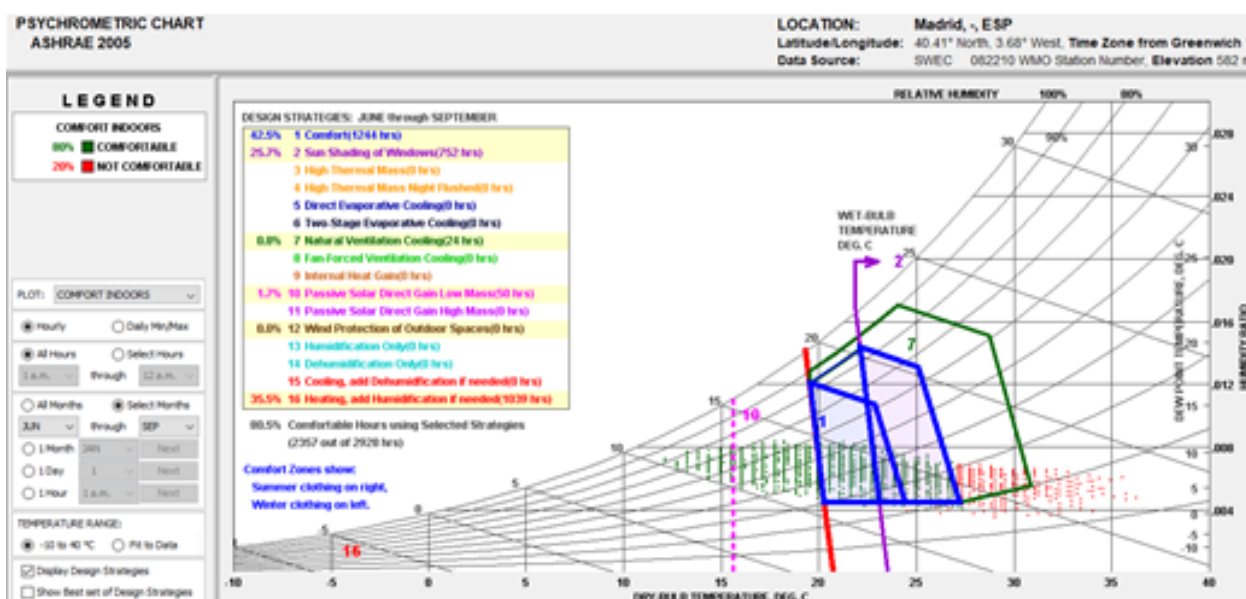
PSYCHROMETRIC CHART
ASHRAE 2005

LOCATION: Madrid, -, ESP
Latitude/Longitude: 40.41° North, 3.68° West, Time Zone from Greenwich
Data Source: SWEC 082210 WMO Station Number, Elevation 582 m

LEGEND
COMFORT INDOORS
80% COMFORTABLE
20% NOT COMFORTABLE

PLOT: COMFORT INDOORS
Hourly
Daily Min/Max
All Hours
Select Hours
1 a.m. through 12 a.m.
All Months
Select Months
JUN through SEP
1 Month JAN Next
1 Day 1 Next
1 Hour 1 a.m. Next
TEMPERATURE RANGE:
-10 to 40 °C
Fit to Data
Display Design Strategies
Show Best set of Design Strategies

DESIGN STRATEGIES: JUNE through SEPTEMBER

| | |
|---|---|
| 42.5% | 1 Comfort(1244 hrs) |
| 25.7% | 2 Sun Shading of Windows(752 hrs) |
| | 3 High Thermal Mass(0 hrs) |
| | 4 High Thermal Mass Night Flushed(0 hrs) |
| | 5 Direct Evaporative Cooling(0 hrs) |
| | 6 Two-Stage Evaporative Cooling(0 hrs) |
| 0.8% | 7 Natural Ventilation Cooling(24 hrs) |
| | 8 Fan-Forced Ventilation Cooling(0 hrs) |
| | 9 Internal Heat Gain(0 hrs) |
| 1.7% | 10 Passive Solar Direct Gain Low Mass(50 hrs) |
| | 11 Passive Solar Direct Gain High Mass(0 hrs) |
| 0.0% | 12 Wind Protection of Outdoor Spaces(0 hrs) |
| | 13 Humidification Only(0 hrs) |
| | 14 Dehumidification Only(0 hrs) |
| | 15 Cooling, add Dehumidification if needed(0 hrs) |
| 35.5% | 16 Heating, add Humidification if needed(1039 hrs) |

80.5% Comfortable Hours using Selected Strategies (2357 out of 2928 hrs)

Comfort Zones show:
Summer clothing on right,
Winter clothing on left.

RELATIVE HUMIDITY 100% 80%

WET-BULB TEMPERATURE DEG. C

30 25 20 15 10 5 0 -5

2 7 1 10 16

.028 .024 .020 .016 .012 .008 .004

30 25 20 15 10 5 0 -5 -10

DEW POINT TEMPERATURE, DEG. C

HUMIDITY RATIO

-10 -5 0 5 10 15 20 25 30 35 40

DRY-BULB TEMPERATURE, DEG. C